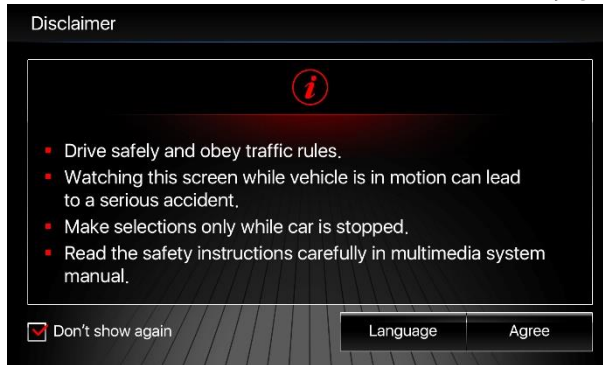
Disclaimer

i

- Drive safely and obey traffic rules.
- Watching this screen while vehicle is in motion can lead to a serious accident.
- Make selections only while car is stopped.
- Read the safety instructions carefully in multimedia system manual.

Don't show again

Language

Agree